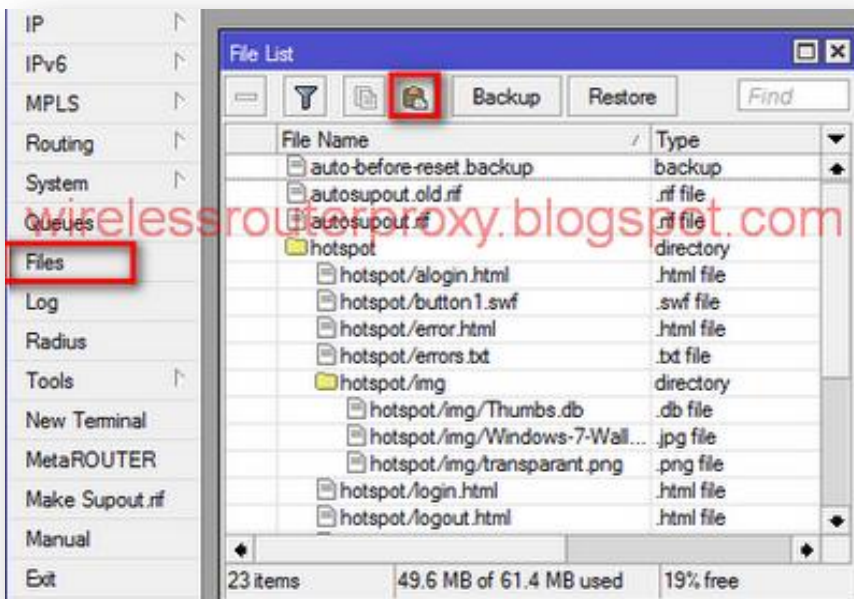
IP
IPv6
MPLS
Routing
System
Queues
Files
Log
Radius
Tools
New Terminal
MetaROUTER
Make Supout.rif
Manual
Exit

File List

Backup Restore Find

| File Name | Type |
|---|---|
| auto-before-reset.backup | backup |
| autosupout.old.rif | .rif file |
| autosupout.rif | .rif file |
| hotspot | directory |
| hotspot/alogin.html | .html file |
| hotspot/button1.swf | .swf file |
| hotspot/error.html | .html file |
| hotspot/errors.txt | .txt file |
| hotspot/img | directory |
| hotspot/img/Thumbs.db | .db file |
| hotspot/img/Windows-7-Wall... | .jpg file |
| hotspot/img/transparant.png | .png file |
| hotspot/login.html | .html file |
| hotspot/logout.html | .html file |

23 items 49.6 MB of 61.4 MB used 19% free

wirelessrouterproxy.blogspot.com